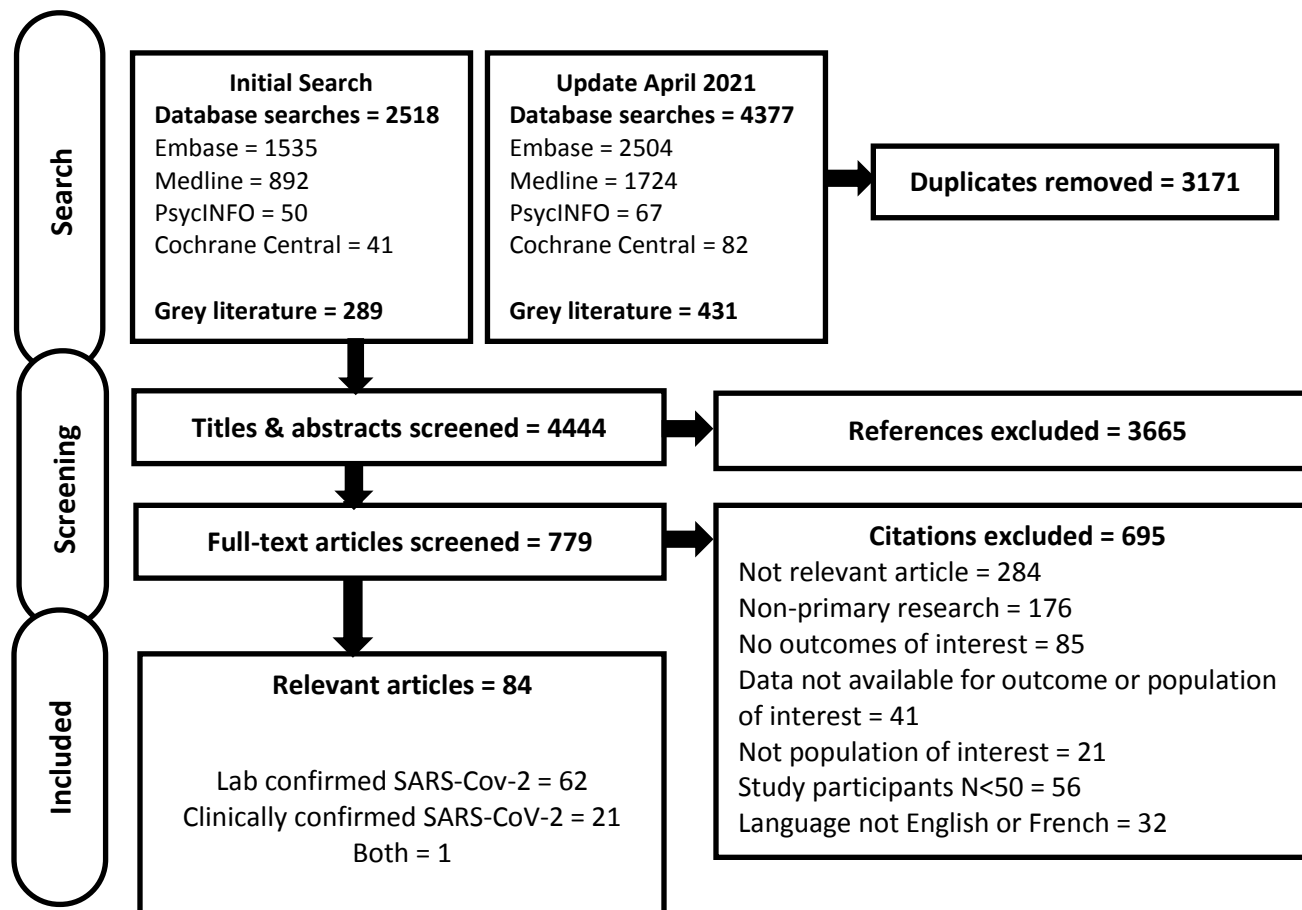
Search

Initial Search
Database searches = 2518
Embase = 1535
Medline = 892
PsycINFO = 50
Cochrane Central = 41

Grey literature = 289

Update April 2021
Database searches = 4377
Embase = 2504
Medline = 1724
PsycINFO = 67
Cochrane Central = 82

Grey literature = 431

Duplicates removed = 3171

Screening

Titles & abstracts screened = 4444

References excluded = 3665

Full-text articles screened = 779

Citations excluded = 695
Not relevant article = 284
Non-primary research = 176
No outcomes of interest = 85
Data not available for outcome or population of interest = 41
Not population of interest = 21
Study participants N<50 = 56
Language not English or French = 32

Included

Relevant articles = 84

Lab confirmed SARS-Cov-2 = 62
Clinically confirmed SARS-CoV-2 = 21
Both = 1